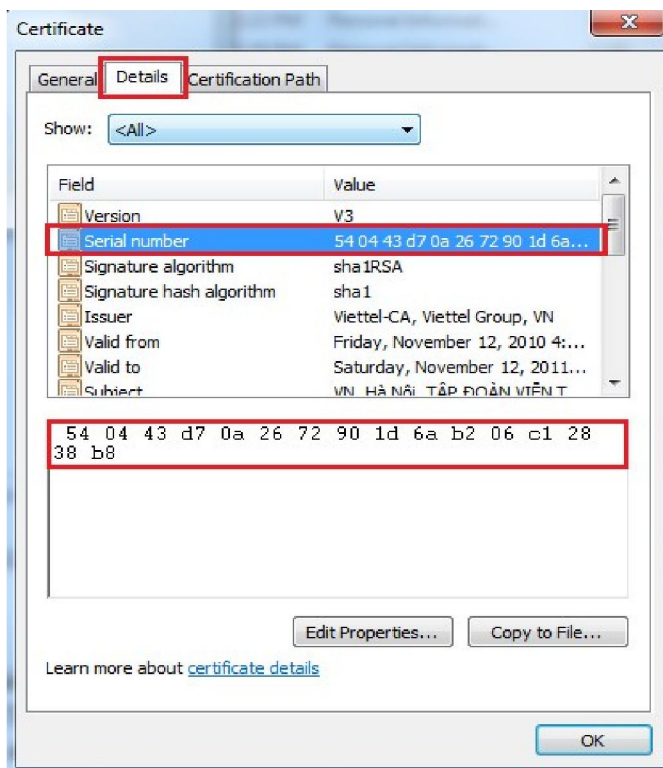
Certificate

General | Details | Certification Path

Show: <All>

| Field | Value |
|---|---|
| Version | V3 |
| Serial number | 54 04 43 d7 0a 26 72 90 1d 6a... |
| Signature algorithm | sha1RSA |
| Signature hash algorithm | sha1 |
| Issuer | Viettel-CA, Viettel Group, VN |
| Valid from | Friday, November 12, 2010 4:... |
| Valid to | Saturday, November 12, 2011... |
| Subject | VN, HÀ NỘI, TẬP ĐOÀN VIỄN T... |

54 04 43 d7 0a 26 72 90 1d 6a b2 06 c1 28 38 b8

Edit Properties... Copy to File...

Learn more about certificate details

OK